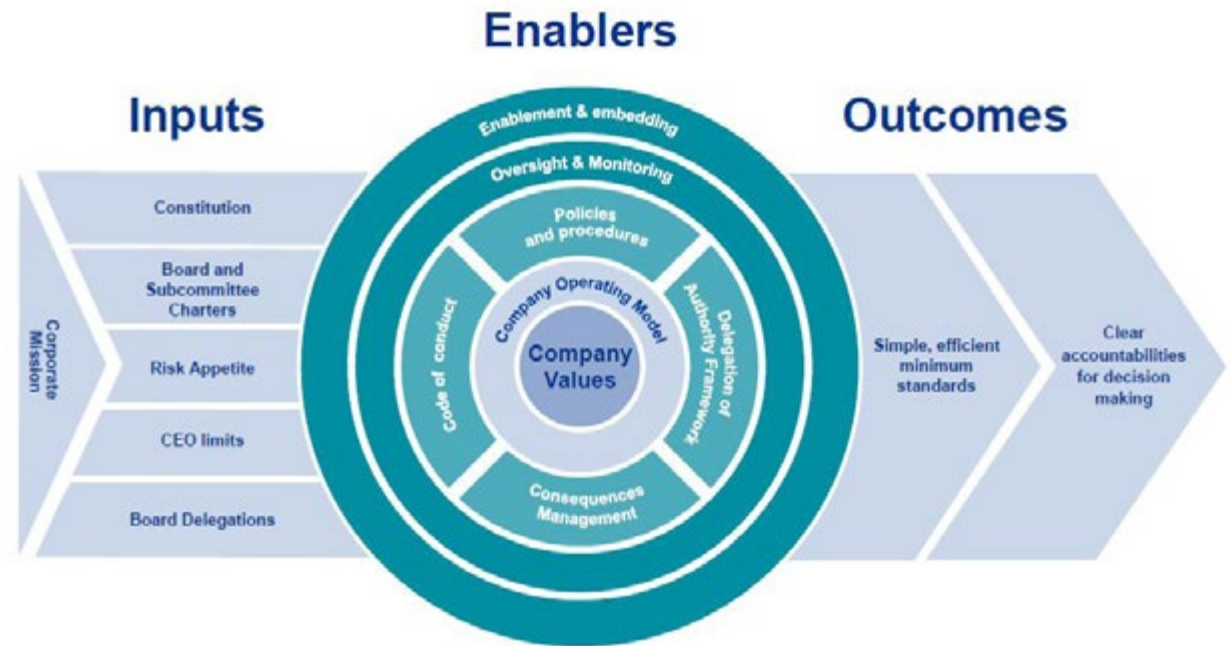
Enablers

Inputs

Outcomes

Corporate Mission

Constitution

Board and Subcommittee Charters

Risk Appetite

CEO limits

Board Delegations

Enablement & embedding

Oversight & Monitoring

Policies and procedures

Code of conduct

Company Operating Model

Delegation of Authority Framework

Company Values

Consequences Management

Simple, efficient minimum standards

Clear accountabilities for decision making